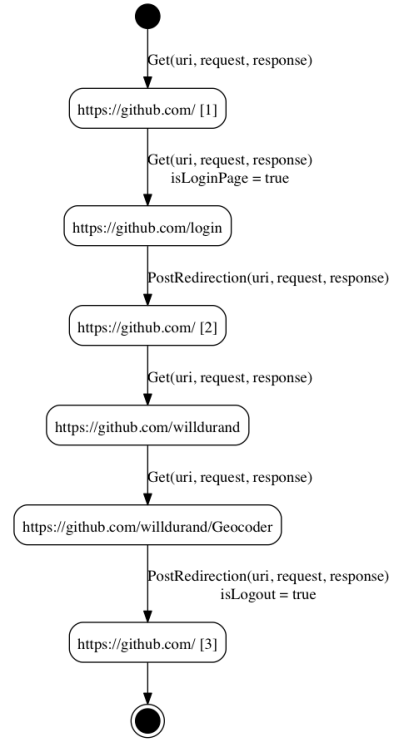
Get(uri, request, response)

https://github.com/ [1]

Get(uri, request, response)
isLoginPage = true

https://github.com/login

PostRedirection(uri, request, response)

https://github.com/ [2]

Get(uri, request, response)

https://github.com/willdurand

Get(uri, request, response)

https://github.com/willdurand/Geocoder

PostRedirection(uri, request, response)
isLogout = true

https://github.com/ [3]